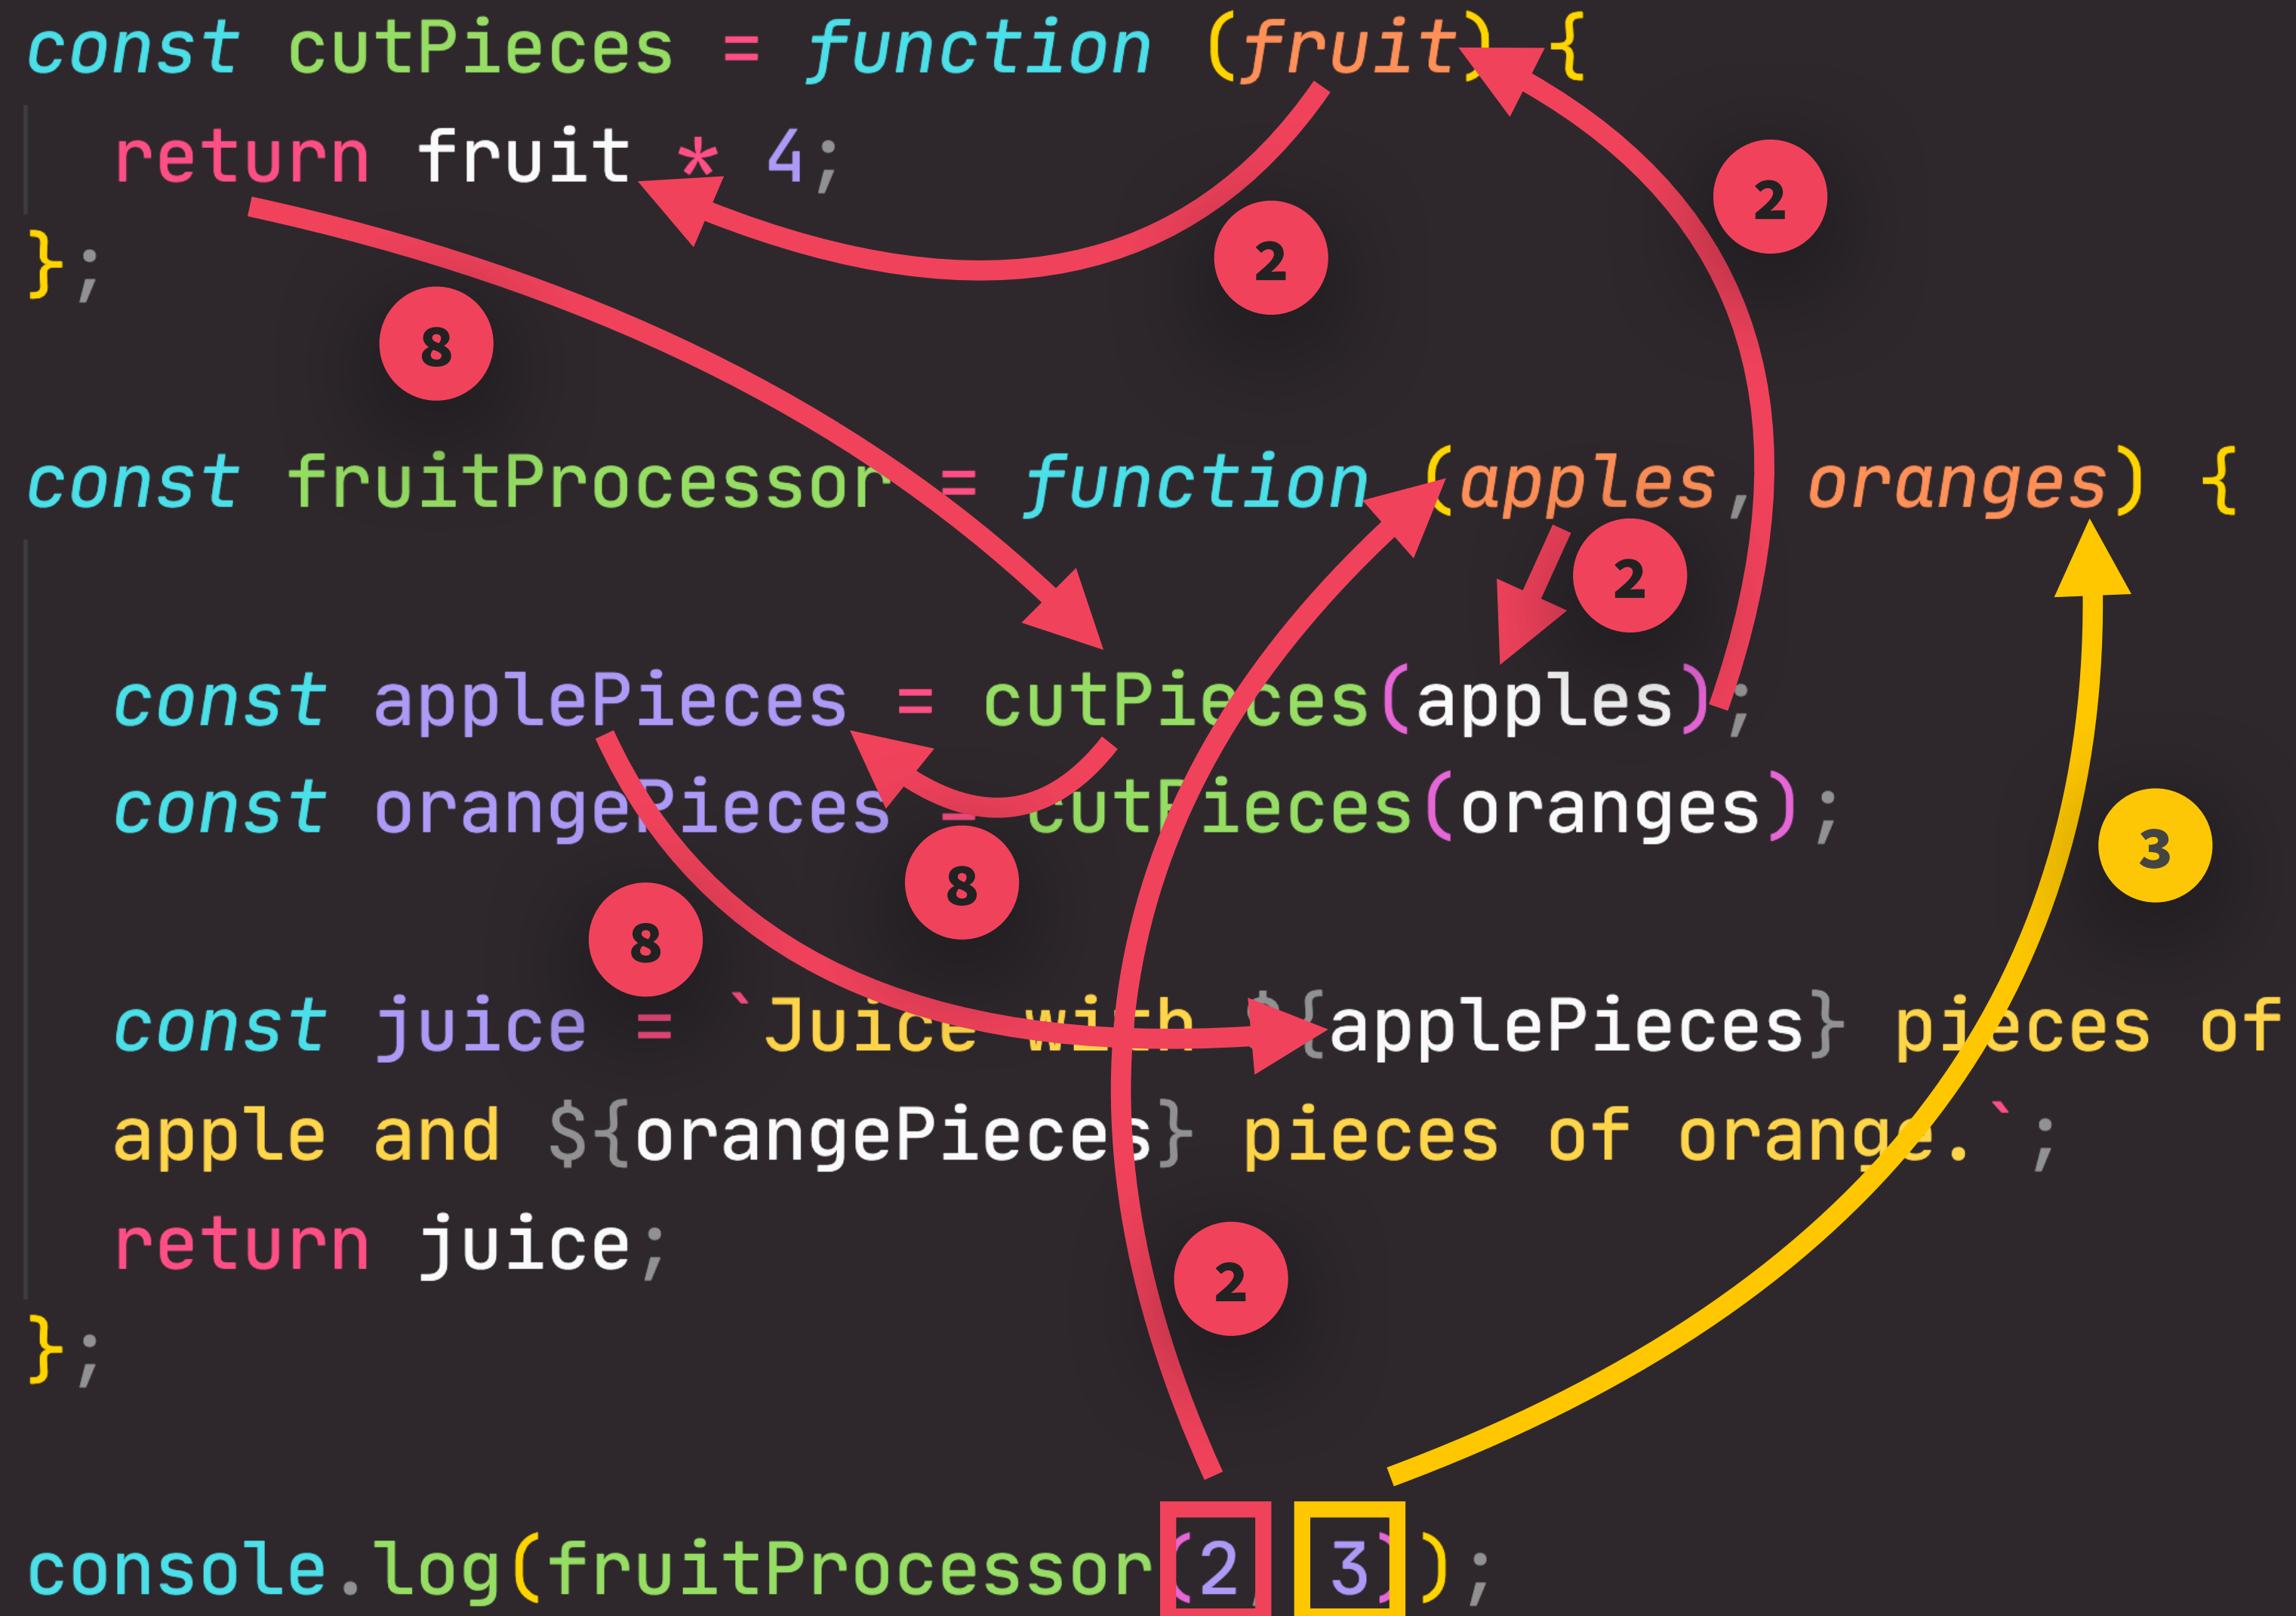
const cutPieces = function (fruit) {
return fruit * 4;
};

const fruitProcessor = function (apples, oranges) {

const applePieces = cutPieces(apples);
const orangePieces = cutPieces(oranges);

const juice = `Juice with ${applePieces} pieces of apple and ${orangePieces} pieces of orange.`;
return juice;
};

console.log(fruitProcessor(2, 3));

2
2
8
2
8
8
3
2